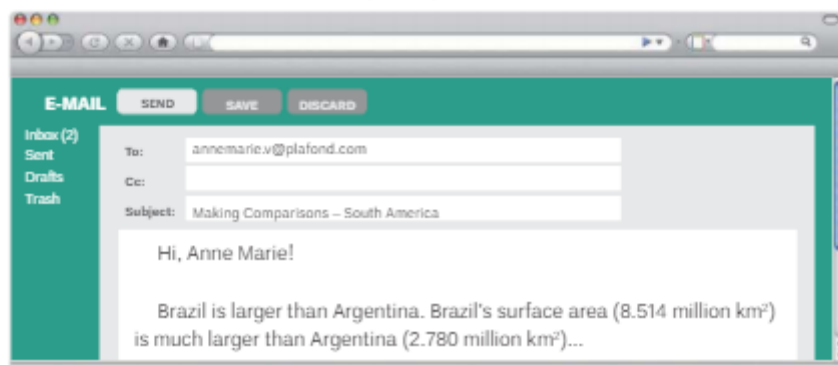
E-MAIL SEND SAVE DISCARD

Inbox (2)
Sent
Drafts
Trash

To: annemarie.v@plafond.com
Cc:
Subject: Making Comparisons – South America

Hi, Anne Marie!

Brazil is larger than Argentina. Brazil's surface area (8.514 million km$^2$) is much larger than Argentina (2.780 million km$^2$)...